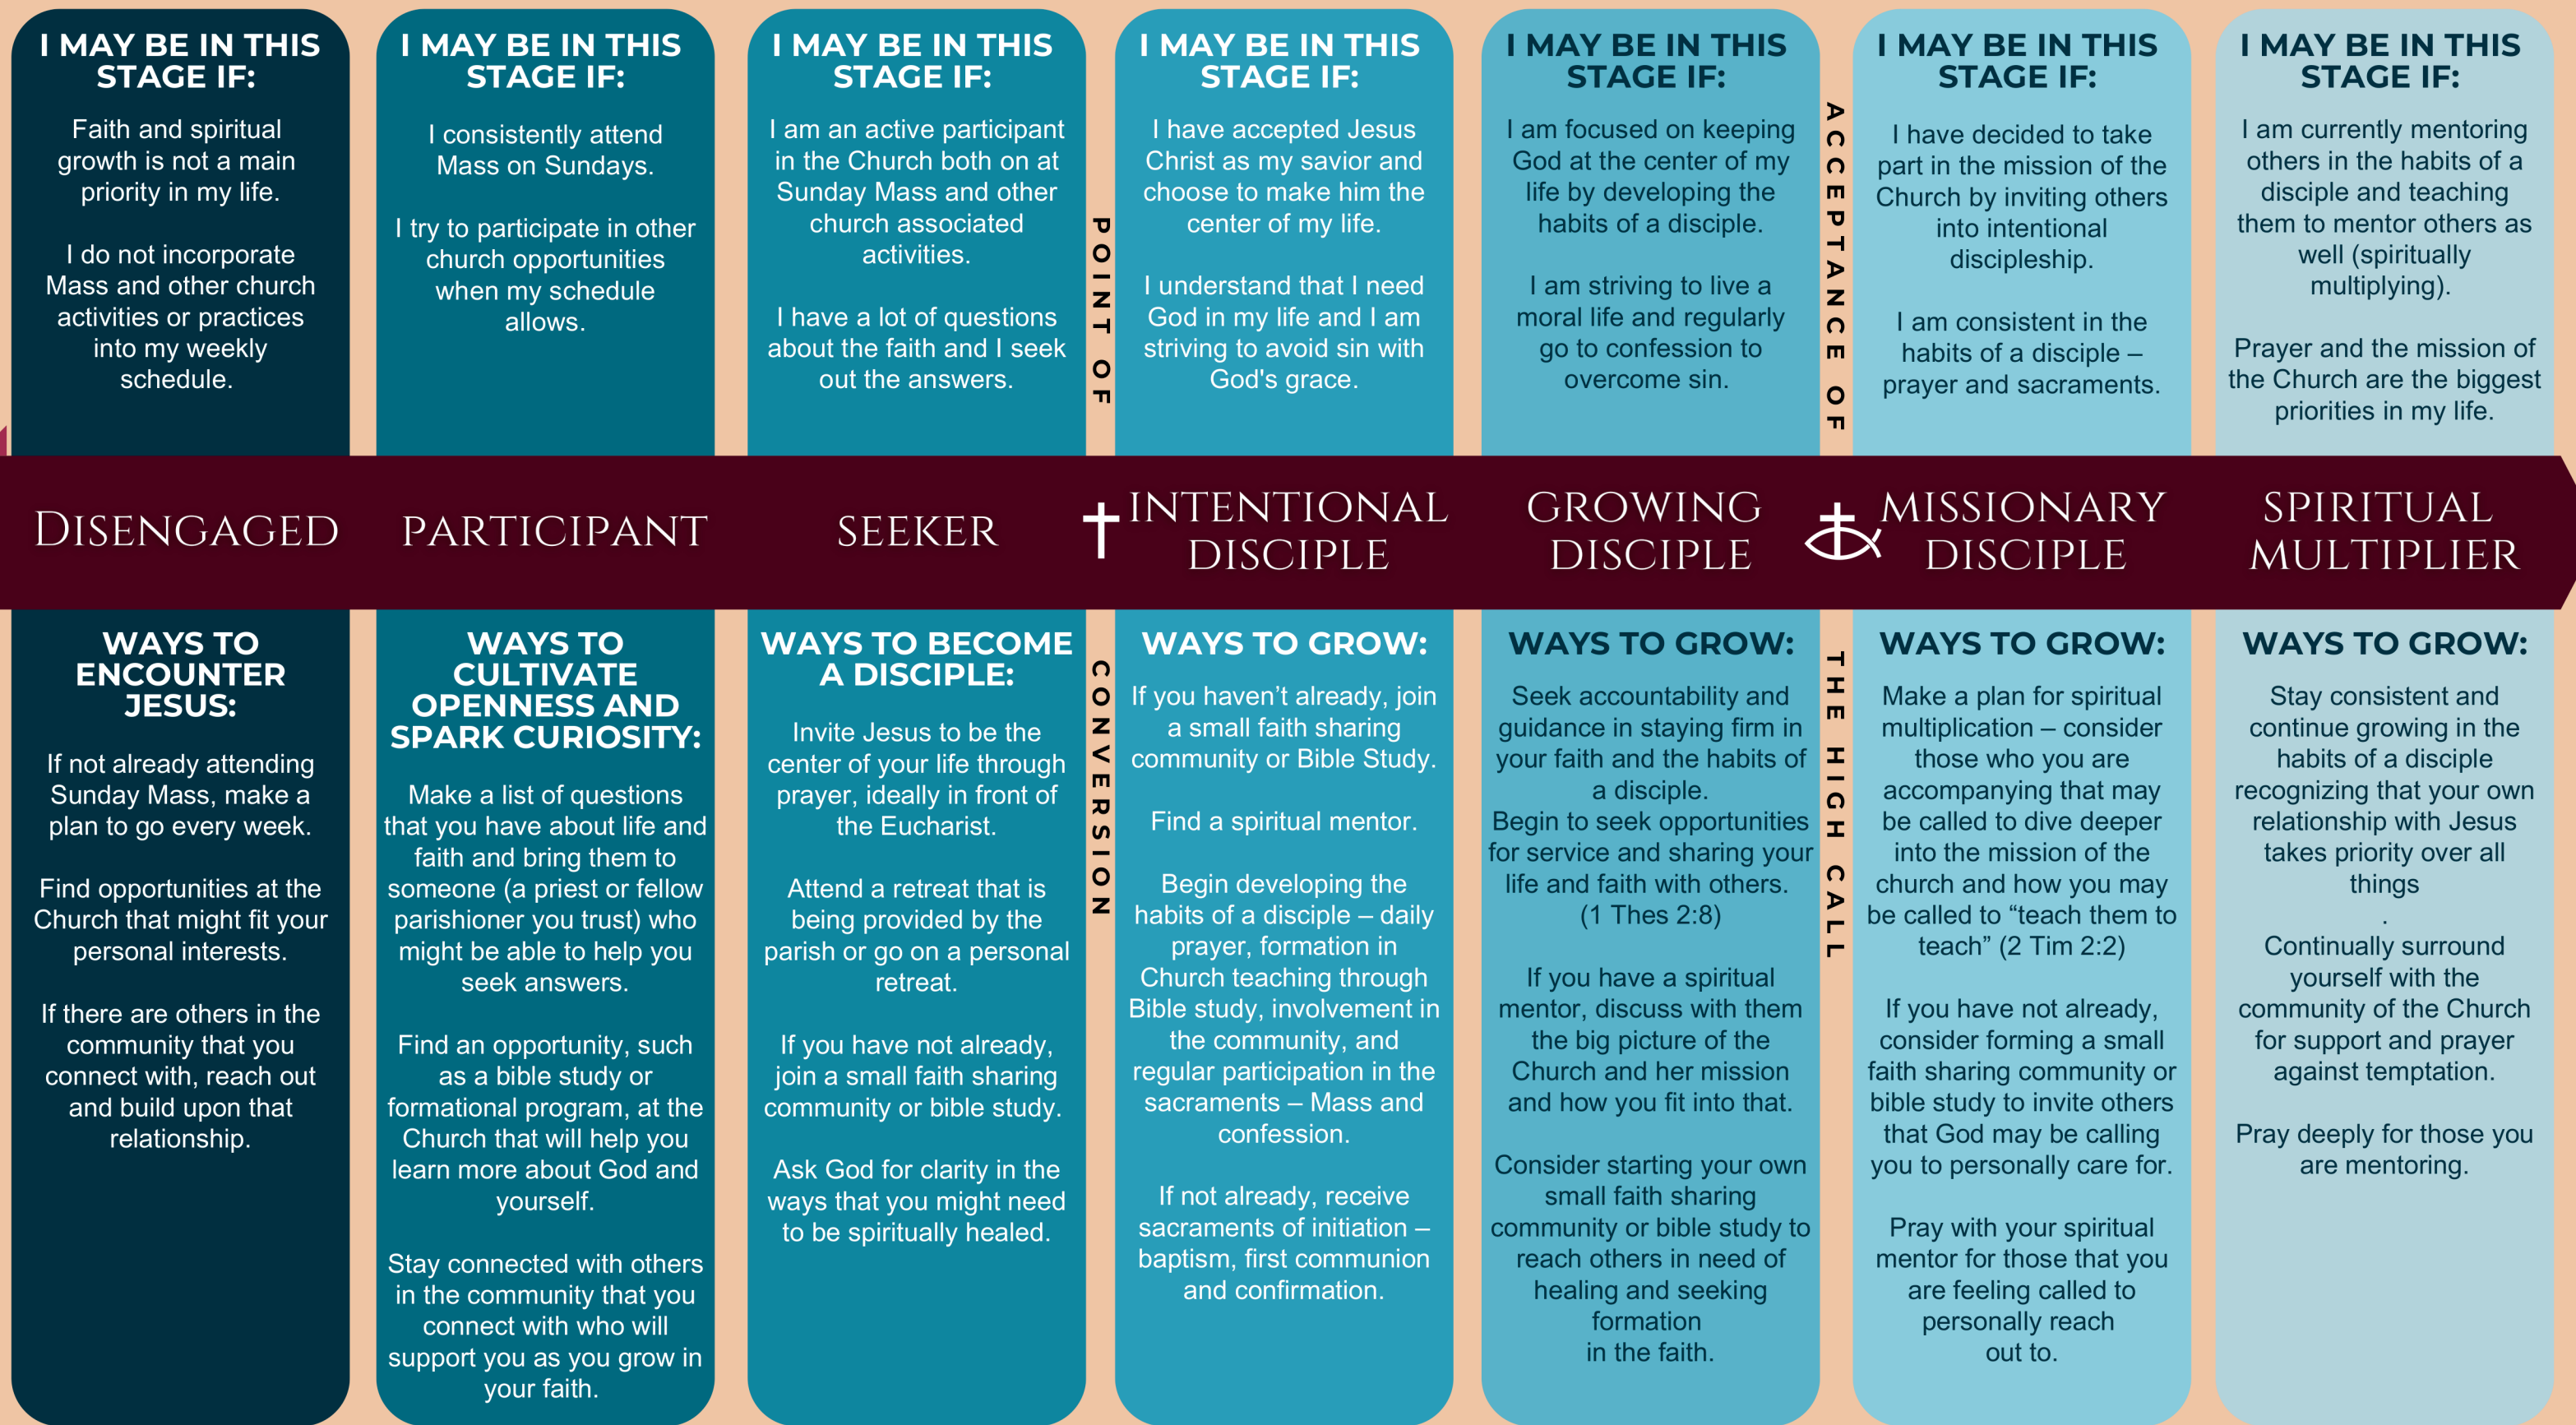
I MAY BE IN THIS STAGE IF:

Faith and spiritual growth is not a main priority in my life.

I do not incorporate Mass and other church activities or practices into my weekly schedule.

I MAY BE IN THIS STAGE IF:

I consistently attend Mass on Sundays.

I try to participate in other church opportunities when my schedule allows.

I MAY BE IN THIS STAGE IF:

I am an active participant in the Church both on at Sunday Mass and other church associated activities.

I have a lot of questions about the faith and I seek out the answers.

POINT OF

I MAY BE IN THIS STAGE IF:

I have accepted Jesus Christ as my savior and choose to make him the center of my life.

I understand that I need God in my life and I am striving to avoid sin with God's grace.

I MAY BE IN THIS STAGE IF:

I am focused on keeping God at the center of my life by developing the habits of a disciple.

I am striving to live a moral life and regularly go to confession to overcome sin.

ACCEPTANCE OF

I MAY BE IN THIS STAGE IF:

I have decided to take part in the mission of the Church by inviting others into intentional discipleship.

I am consistent in the habits of a disciple – prayer and sacraments.

I MAY BE IN THIS STAGE IF:

I am currently mentoring others in the habits of a disciple and teaching them to mentor others as well (spiritually multiplying).

Prayer and the mission of the Church are the biggest priorities in my life.

DISENGAGED

PARTICIPANT

SEEKER

INTENTIONAL DISCIPLE

GROWING DISCIPLE

MISSIONARY DISCIPLE

SPIRITUAL MULTIPLIER

WAYS TO ENCOUNTER JESUS:

If not already attending Sunday Mass, make a plan to go every week.

Find opportunities at the Church that might fit your personal interests.

If there are others in the community that you connect with, reach out and build upon that relationship.

WAYS TO CULTIVATE OPENNESS AND SPARK CURIOSITY:

Make a list of questions that you have about life and faith and bring them to someone (a priest or fellow parishioner you trust) who might be able to help you seek answers.

Find an opportunity, such as a bible study or formational program, at the Church that will help you learn more about God and yourself.

Stay connected with others in the community that you connect with who will support you as you grow in your faith.

WAYS TO BECOME A DISCIPLE:

Invite Jesus to be the center of your life through prayer, ideally in front of the Eucharist.

Attend a retreat that is being provided by the parish or go on a personal retreat.

If you have not already, join a small faith sharing community or bible study.

Ask God for clarity in the ways that you might need to be spiritually healed.

CONVERSION

WAYS TO GROW:

If you haven’t already, join a small faith sharing community or Bible Study.

Find a spiritual mentor.

Begin developing the habits of a disciple – daily prayer, formation in Church teaching through Bible study, involvement in the community, and regular participation in the sacraments – Mass and confession.

If not already, receive sacraments of initiation – baptism, first communion and confirmation.

WAYS TO GROW:

Seek accountability and guidance in staying firm in your faith and the habits of a disciple.
Begin to seek opportunities for service and sharing your life and faith with others. (1 Thes 2:8)

If you have a spiritual mentor, discuss with them the big picture of the Church and her mission and how you fit into that.

Consider starting your own small faith sharing community or bible study to reach others in need of healing and seeking formation in the faith.

THE HIGH CALL

WAYS TO GROW:

Make a plan for spiritual multiplication – consider those who you are accompanying that may be called to dive deeper into the mission of the church and how you may be called to “teach them to teach” (2 Tim 2:2)

If you have not already, consider forming a small faith sharing community or bible study to invite others that God may be calling you to personally care for.

Pray with your spiritual mentor for those that you are feeling called to personally reach out to.

WAYS TO GROW:

Stay consistent and continue growing in the habits of a disciple recognizing that your own relationship with Jesus takes priority over all things
.
Continually surround yourself with the community of the Church for support and prayer against temptation.

Pray deeply for those you are mentoring.